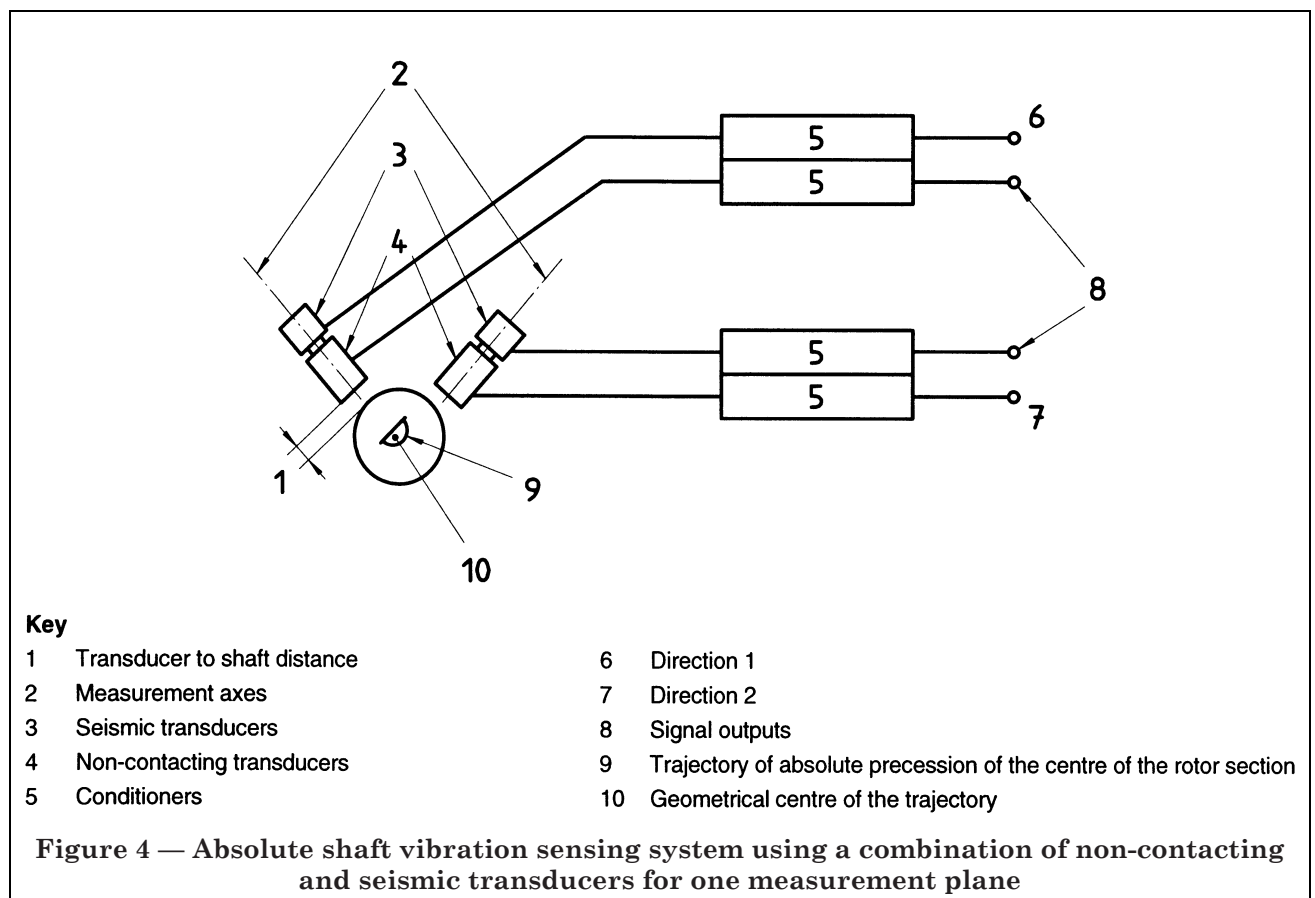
2

3

4

5

5

6

8

5

5

7

1

9

10

Key

1 Transducer to shaft distance
2 Measurement axes
3 Seismic transducers
4 Non-contacting transducers
5 Conditioners

6 Direction 1
7 Direction 2
8 Signal outputs
9 Trajectory of absolute precession of the centre of the rotor section
10 Geometrical centre of the trajectory

Figure 4 — Absolute shaft vibration sensing system using a combination of non-contacting and seismic transducers for one measurement plane